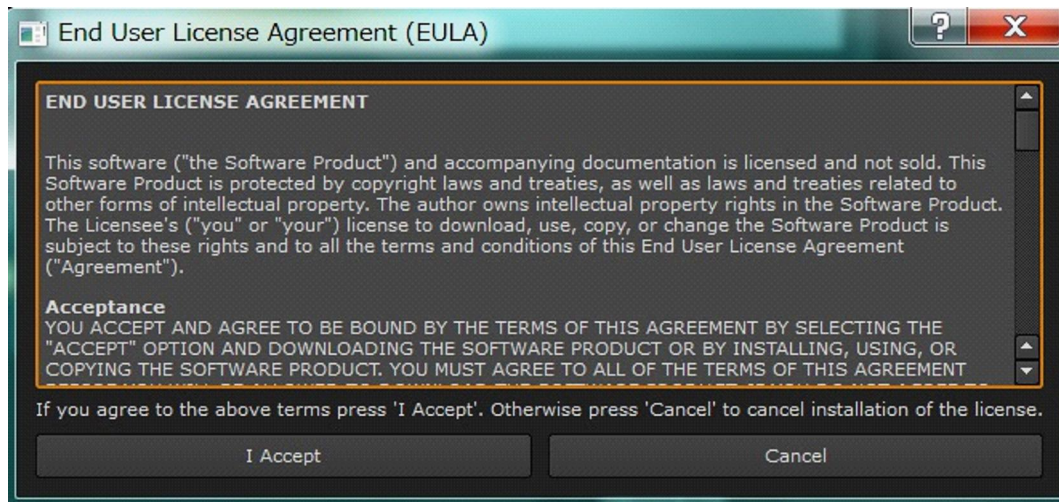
End User License Agreement (EULA)

?

X

END USER LICENSE AGREEMENT

This software ("the Software Product") and accompanying documentation is licensed and not sold. This Software Product is protected by copyright laws and treaties, as well as laws and treaties related to other forms of intellectual property. The author owns intellectual property rights in the Software Product. The Licensee's ("you" or "your") license to download, use, copy, or change the Software Product is subject to these rights and to all the terms and conditions of this End User License Agreement ("Agreement").

Acceptance
YOU ACCEPT AND AGREE TO BE BOUND BY THE TERMS OF THIS AGREEMENT BY SELECTING THE "ACCEPT" OPTION AND DOWNLOADING THE SOFTWARE PRODUCT OR BY INSTALLING, USING, OR COPYING THE SOFTWARE PRODUCT. YOU MUST AGREE TO ALL OF THE TERMS OF THIS AGREEMENT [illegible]

If you agree to the above terms press 'I Accept'. Otherwise press 'Cancel' to cancel installation of the license.

I Accept

Cancel